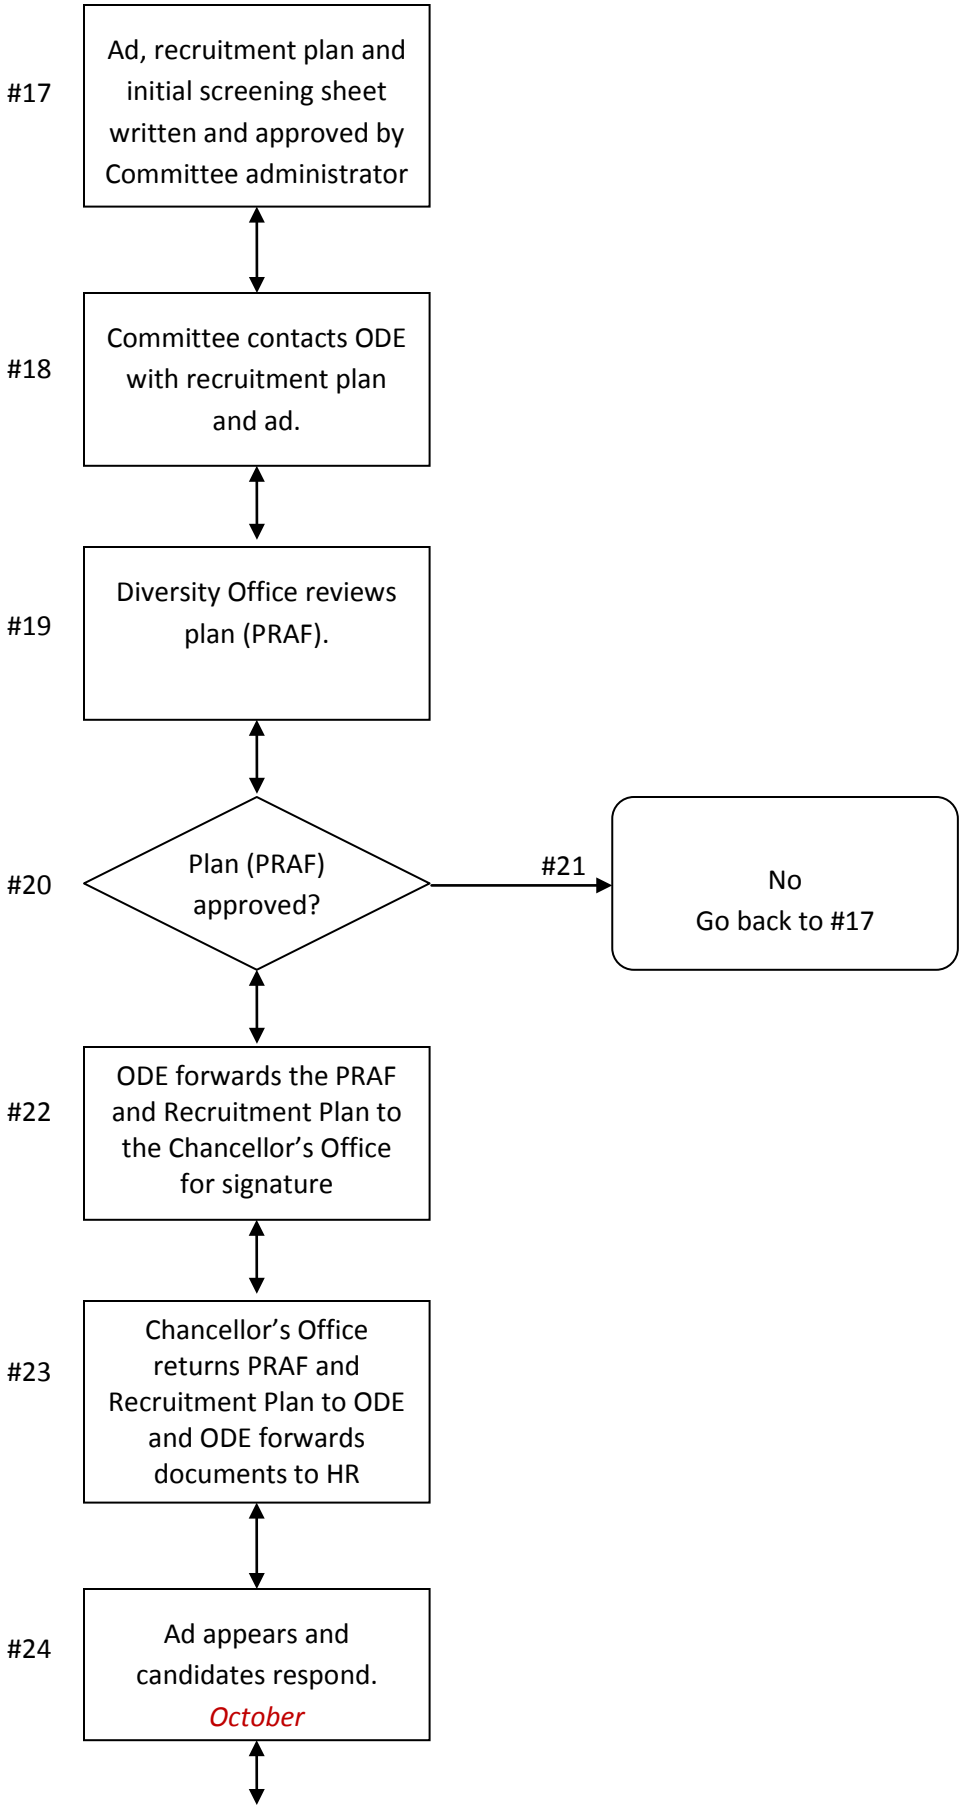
#17

Ad, recruitment plan and initial screening sheet written and approved by Committee administrator

#18

Committee contacts ODE with recruitment plan and ad.

#19

Diversity Office reviews plan (PRAF).

#20

Plan (PRAF) approved?

#21

No
Go back to #17

#22

ODE forwards the PRAF and Recruitment Plan to the Chancellor's Office for signature

#23

Chancellor's Office returns PRAF and Recruitment Plan to ODE and ODE forwards documents to HR

#24

Ad appears and candidates respond.
October